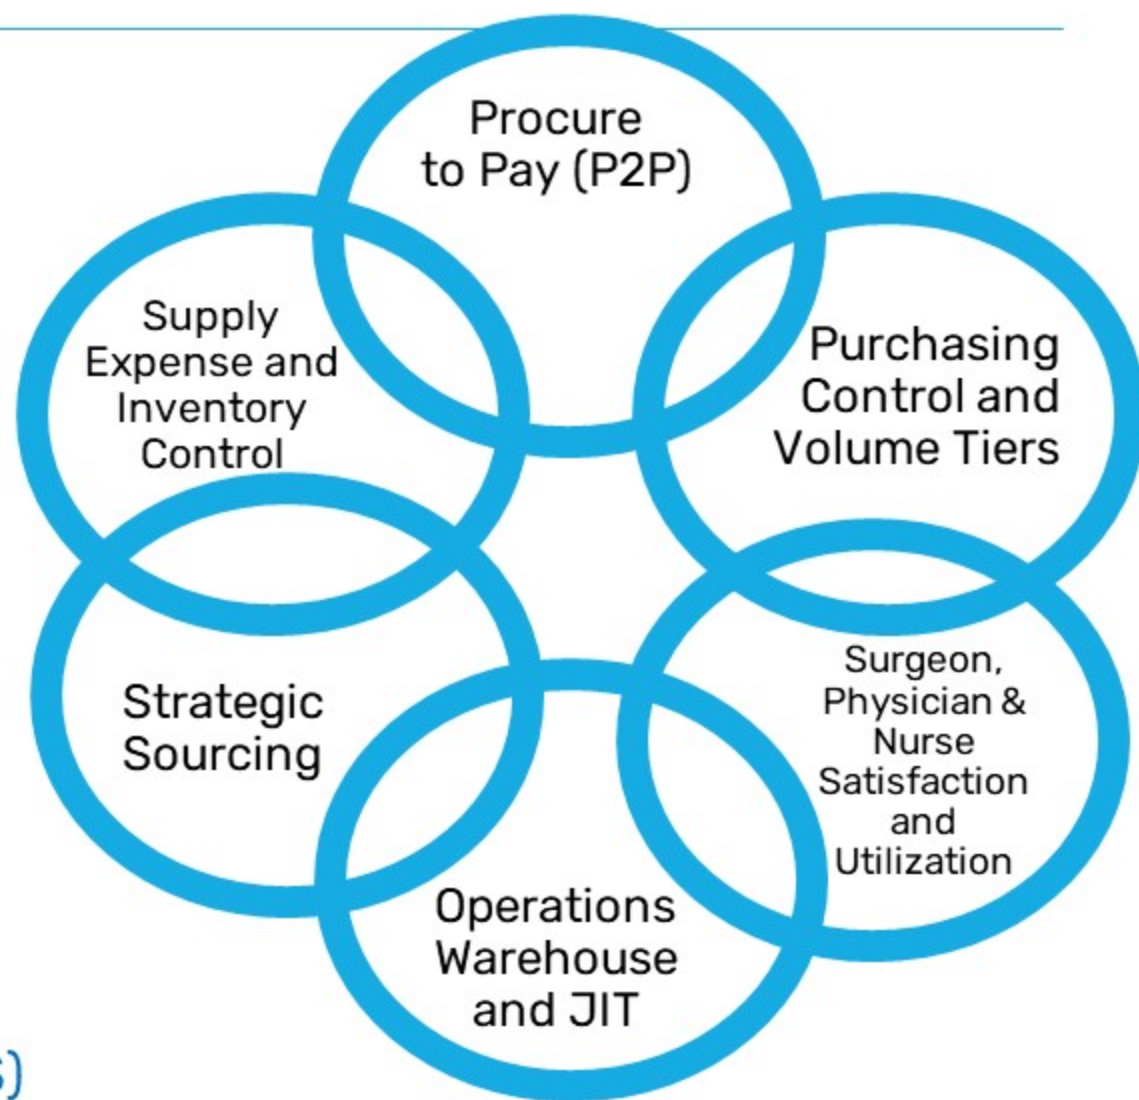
Procure to Pay (P2P)

Purchasing Control and Volume Tiers

Surgeon, Physician & Nurse Satisfaction and Utilization

Operations Warehouse and JIT

Strategic Sourcing

Supply Expense and Inventory Control

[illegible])